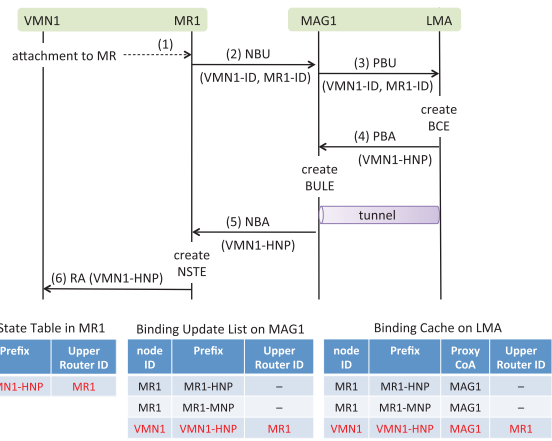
VMN1 MR1 MAG1 LMA

attachment to MR (1)

(2) NBU (VMN1-ID, MR1-ID)

(3) PBU (VMN1-ID, MR1-ID)

create BCE

(4) PBA (VMN1-HNP)

create BULE

tunnel

(5) NBA (VMN1-HNP)

create NSTE

(6) RA (VMN1-HNP)

State Table in MR1

| Prefix | Upper Router ID |
|---|---|
| MN1-HNP | MR1 |

Binding Update List on MAG1

| node ID | Prefix | Upper Router ID |
|---|---|---|
| MR1 | MR1-HNP | – |
| MR1 | MR1-MNP | – |
| VMN1 | VMN1-HNP | MR1 |

Binding Cache on LMA

| node ID | Prefix | Proxy CoA | Upper Router ID |
|---|---|---|---|
| MR1 | MR1-HNP | MAG1 | – |
| MR1 | MR1-MNP | MAG1 | – |
| VMN1 | VMN1-HNP | MAG1 | MR1 |